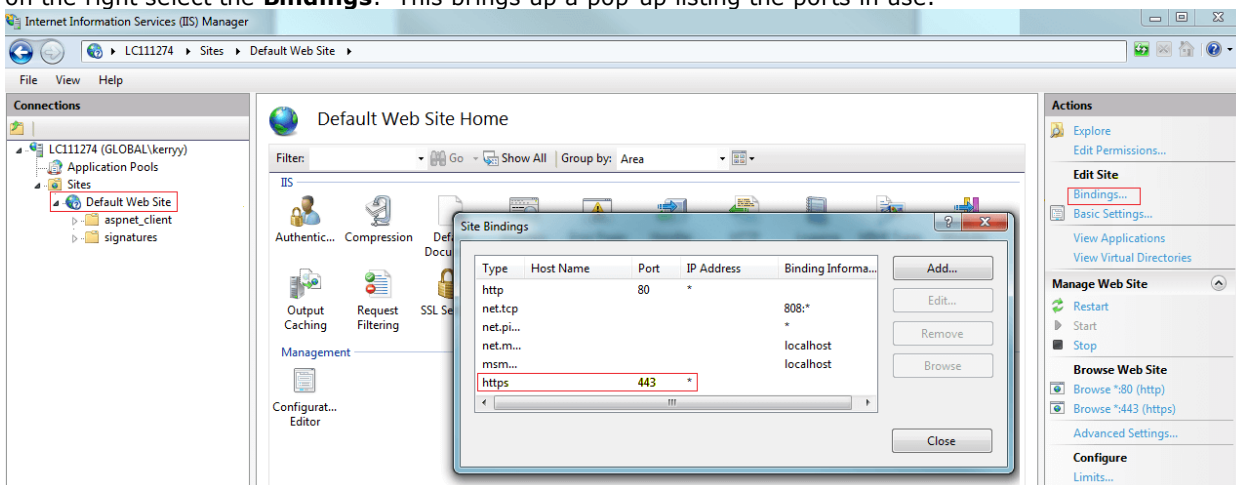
on the right select the **Bindings**. This brings up a pop-up listing the ports in use.

Internet Information Services (IIS) Manager

LC111274 ▸ Sites ▸ Default Web Site ▸

File View Help

Connections

LC111274 (GLOBAL\kerryy)
Application Pools
Sites
Default Web Site
aspnet_client
signatures

Default Web Site Home

Filter: Go Show All Group by: Area

IIS

Authentic... Compression Def Docu

Output Caching Request Filtering SSL Se

Management

Configurat... Editor

Site Bindings

| Type | Host Name | Port | IP Address | Binding Informa... |
|---|---|---|---|---|
| http | | 80 | * | |
| net.tcp | | | | 808:* |
| net.pi... | | | | * |
| net.m... | | | | localhost |
| msm... | | | | localhost |
| https | | 443 | * | |

Add...
Edit...
Remove
Browse

Close

Actions

Explore
Edit Permissions...

Edit Site
Bindings...
Basic Settings...
View Applications
View Virtual Directories

Manage Web Site
Restart
Start
Stop

Browse Web Site
Browse *:80 (http)
Browse *:443 (https)
Advanced Settings...

Configure
Limits...